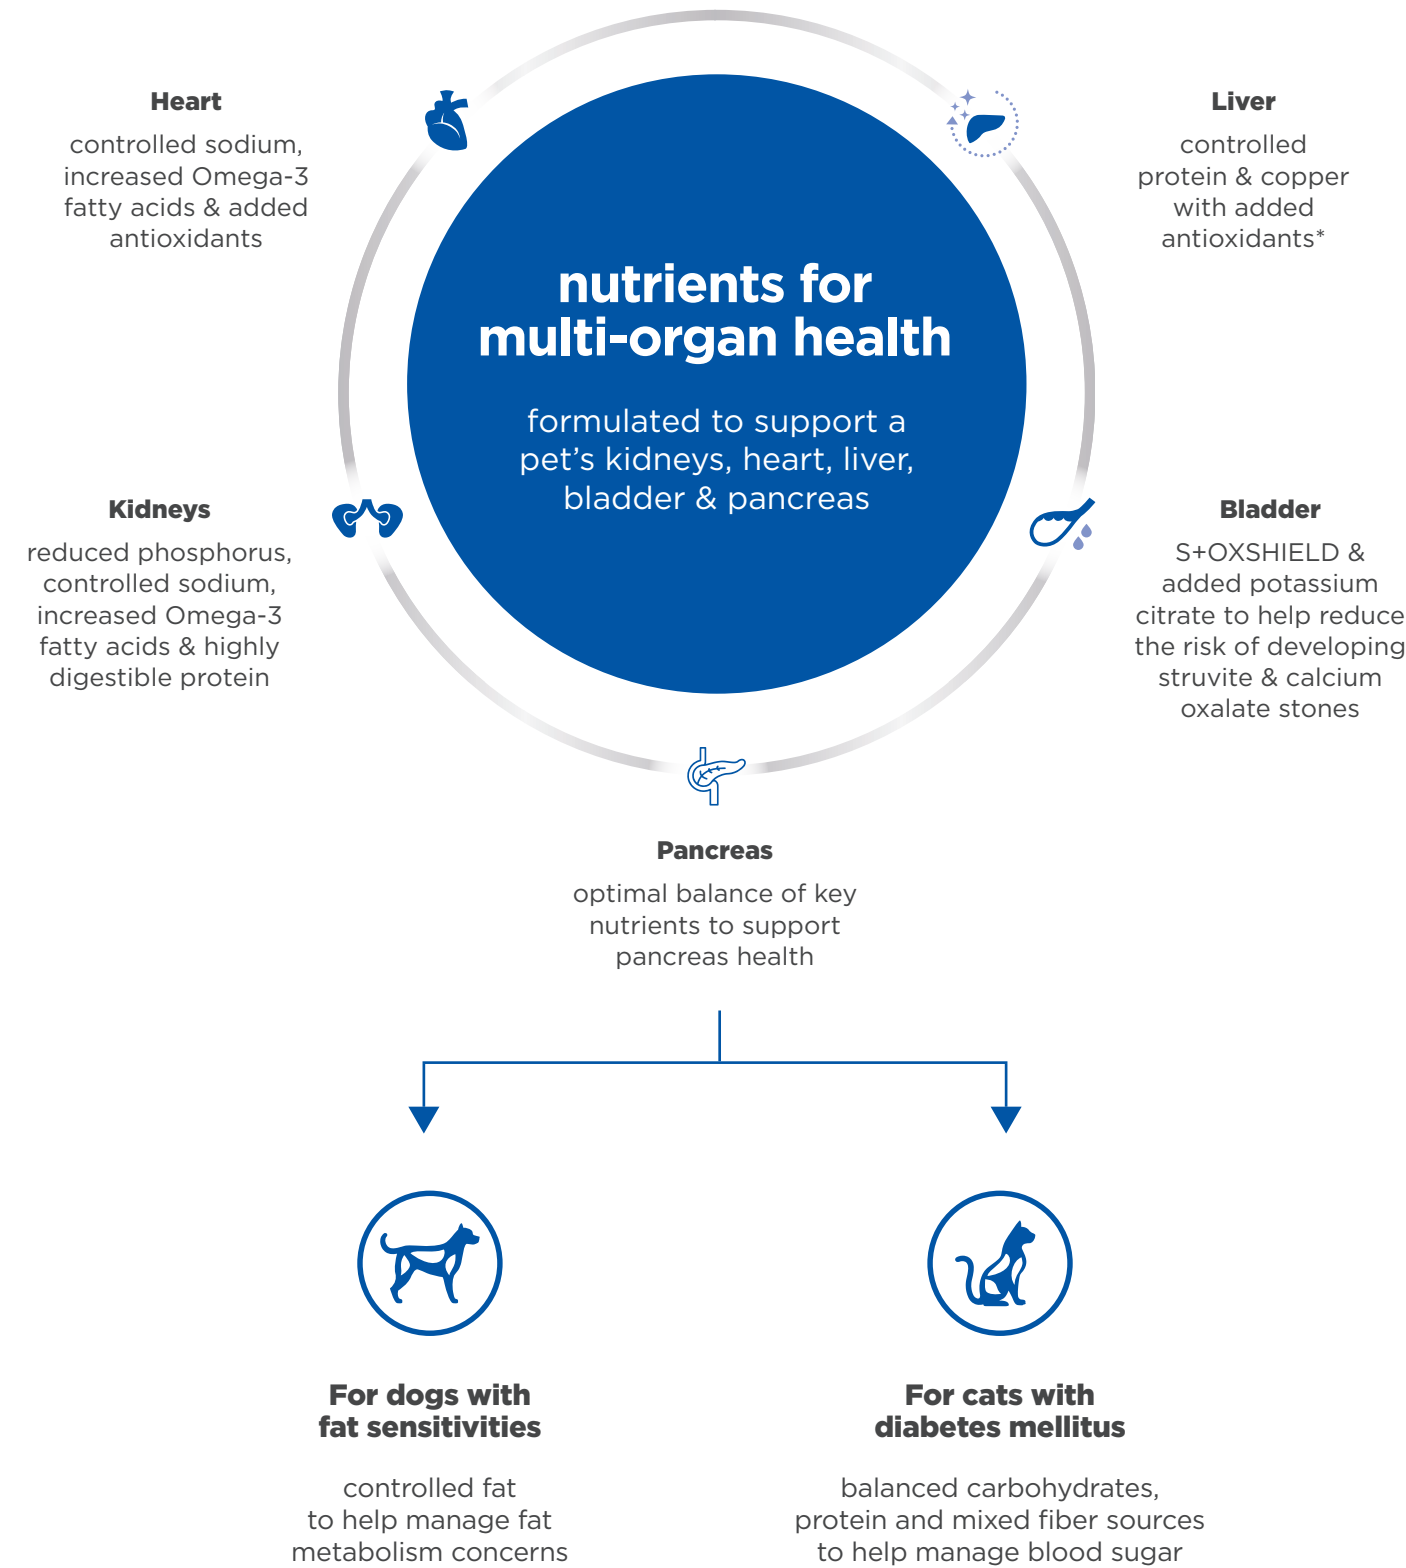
Heart

controlled sodium, increased Omega-3 fatty acids & added antioxidants

Liver

controlled protein & copper with added antioxidants*

nutrients for multi-organ health

formulated to support a pet's kidneys, heart, liver, bladder & pancreas

Kidneys

reduced phosphorus, controlled sodium, increased Omega-3 fatty acids & highly digestible protein

Bladder

S+OXSHIELD & added potassium citrate to help reduce the risk of developing struvite & calcium oxalate stones

Pancreas

optimal balance of key nutrients to support pancreas health

For dogs with fat sensitivities

controlled fat to help manage fat metabolism concerns

For cats with diabetes mellitus

balanced carbohydrates, protein and mixed fiber sources to help manage blood sugar